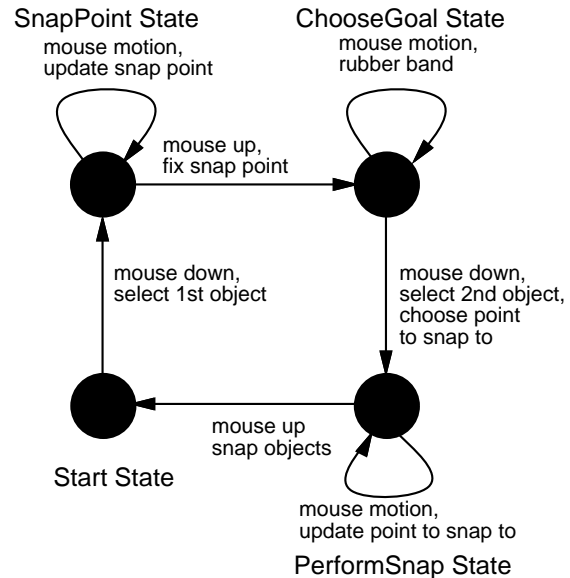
SnapPoint State

mouse motion, update snap point

ChooseGoal State

mouse motion, rubber band

mouse up, fix snap point

mouse down, select 1st object

mouse down, select 2nd object, choose point to snap to

mouse up snap objects

Start State

mouse motion, update point to snap to

PerformSnap State